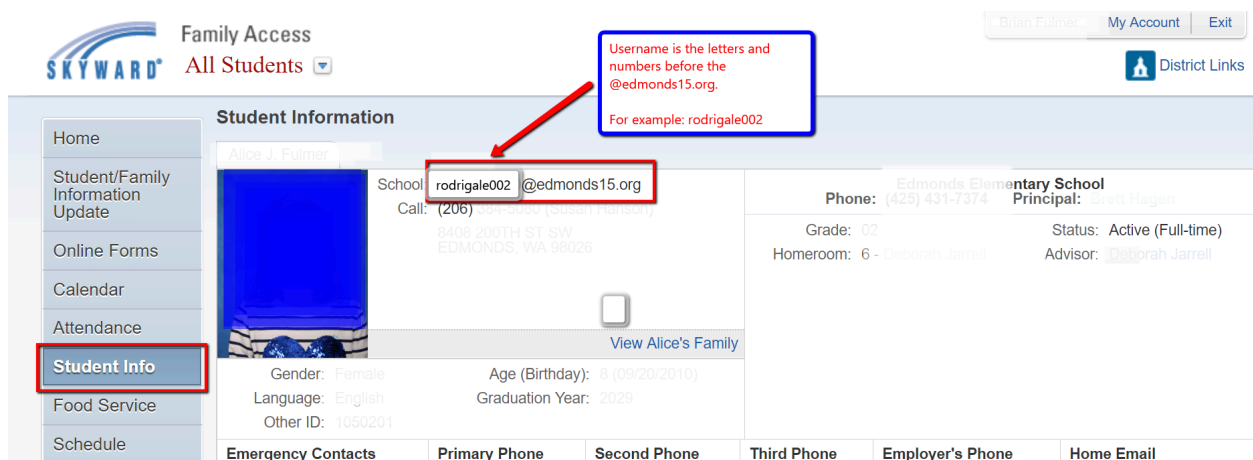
SKYWARD®

Family Access
All Students

Brian Fulmer | My Account | Exit

District Links

Username is the letters and numbers before the @edmonds15.org.

For example: rodrigale002

Home
Student/Family Information Update
Online Forms
Calendar
Attendance
Student Info
Food Service
Schedule

Student Information

Alice J. Fulmer

School rodrigale002 @edmonds15.org
Call: (206) 354-5580 (Susan Hanson)
8408 200TH ST SW
EDMONDS, WA 98026

View Alice's Family

Edmonds Elementary School
Phone: (425) 431-7374 Principal: Brett Hagen

Grade: 02
Homeroom: 6 - Deborah Jarrell
Status: Active (Full-time)
Advisor: Deborah Jarrell

Gender: Female
Language: English
Other ID: 1050201
Age (Birthday): 8 (09/20/2010)
Graduation Year: 2029

| Emergency Contacts | Primary Phone | Second Phone | Third Phone | Employer's Phone | Home Email |
|---|---|---|---|---|---|